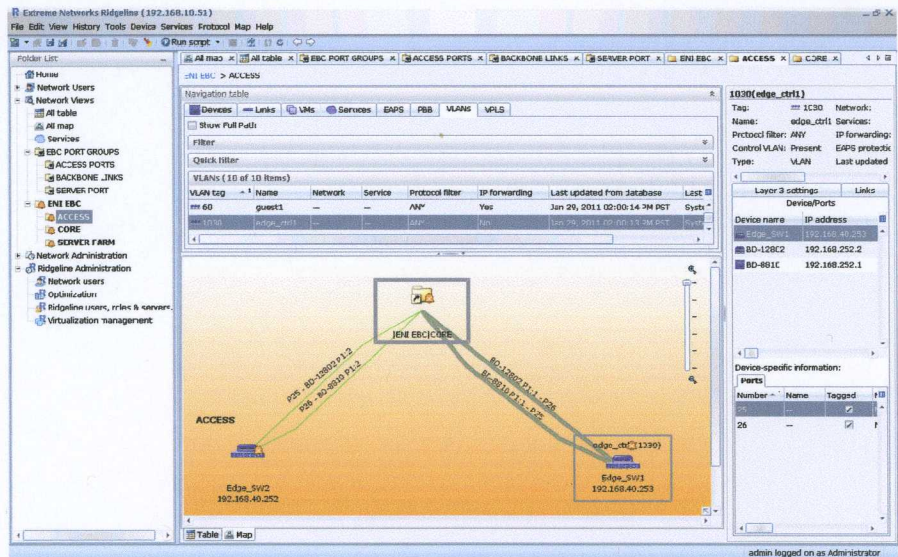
Extreme Networks Ridgeline (192.168.10.51)

File Edit View History Tools Device Services Protocol Map Help

Run script

Folder List

Home
Network Users
Network Views
All table
All map
Services
EBC PORT GROUPS
ACCESS PORTS
BACKBONE LINKS
SERVER PORT
ENI EBC
ACCESS
CORE
SERVER FARM
Network Administration
Ridgeline Administration
Network users
Optimization
Ridgeline users, roles & servers
Virtualization management

All map | All table | EBC PORT GROUPS | ACCESS PORTS | BACKBONE LINKS | SERVER PORT | ENI EBC | ACCESS | CORE

ENI EBC > ACCESS

Navigation table

Devices | Links | VMs | Services | EAPS | PBB | VLANS | VPLS

Show Full Path

Filter

Quick filter

VLANs (10 of 10 items)

| VLAN tag | Name | Network | Service | Protocol filter | IP forwarding | Last updated from database | Last |
|---|---|---|---|---|---|---|---|
| 60 | guest1 | — | — | ANY | Yes | Jan 29, 2011 02:00:14 PM PST | Syst |
| 1030 | edge_ctrl1 | — | — | ANY | No | Jan 29, 2011 02:00:13 PM PST | Syst |

ENI EBC|CORE

P25 - BD-12802 P1:2
P26 - BD-8810 P1:2
BD-12802 P1:1 - P26
BD-8810 P1:1 - P25

ACCESS

Edge_SW2
192.168.40.252

edge_ctrl1(1030)
Edge_SW1
192.168.40.253

Table | Map

1030(edge_ctrl1)

Tag: 1030 Network:
Name: edge_ctrl1 Services:
Protocol filter: ANY IP forwarding:
Control VLAN: Present EAPS protectio
Type: VLAN Last updated

Layer 3 settings | Links

Device/Ports

| Device name | IP address |
|---|---|
| Edge_SW1 | 192.168.40.253 |
| BD-12802 | 192.168.252.2 |
| BD-8810 | 192.168.252.1 |

Device-specific information:

Ports

| Number | Name | Tagged |
|---|---|---|
| 25 | — | ☑ |
| 26 | — | ☑ |

admin logged on as Administrator